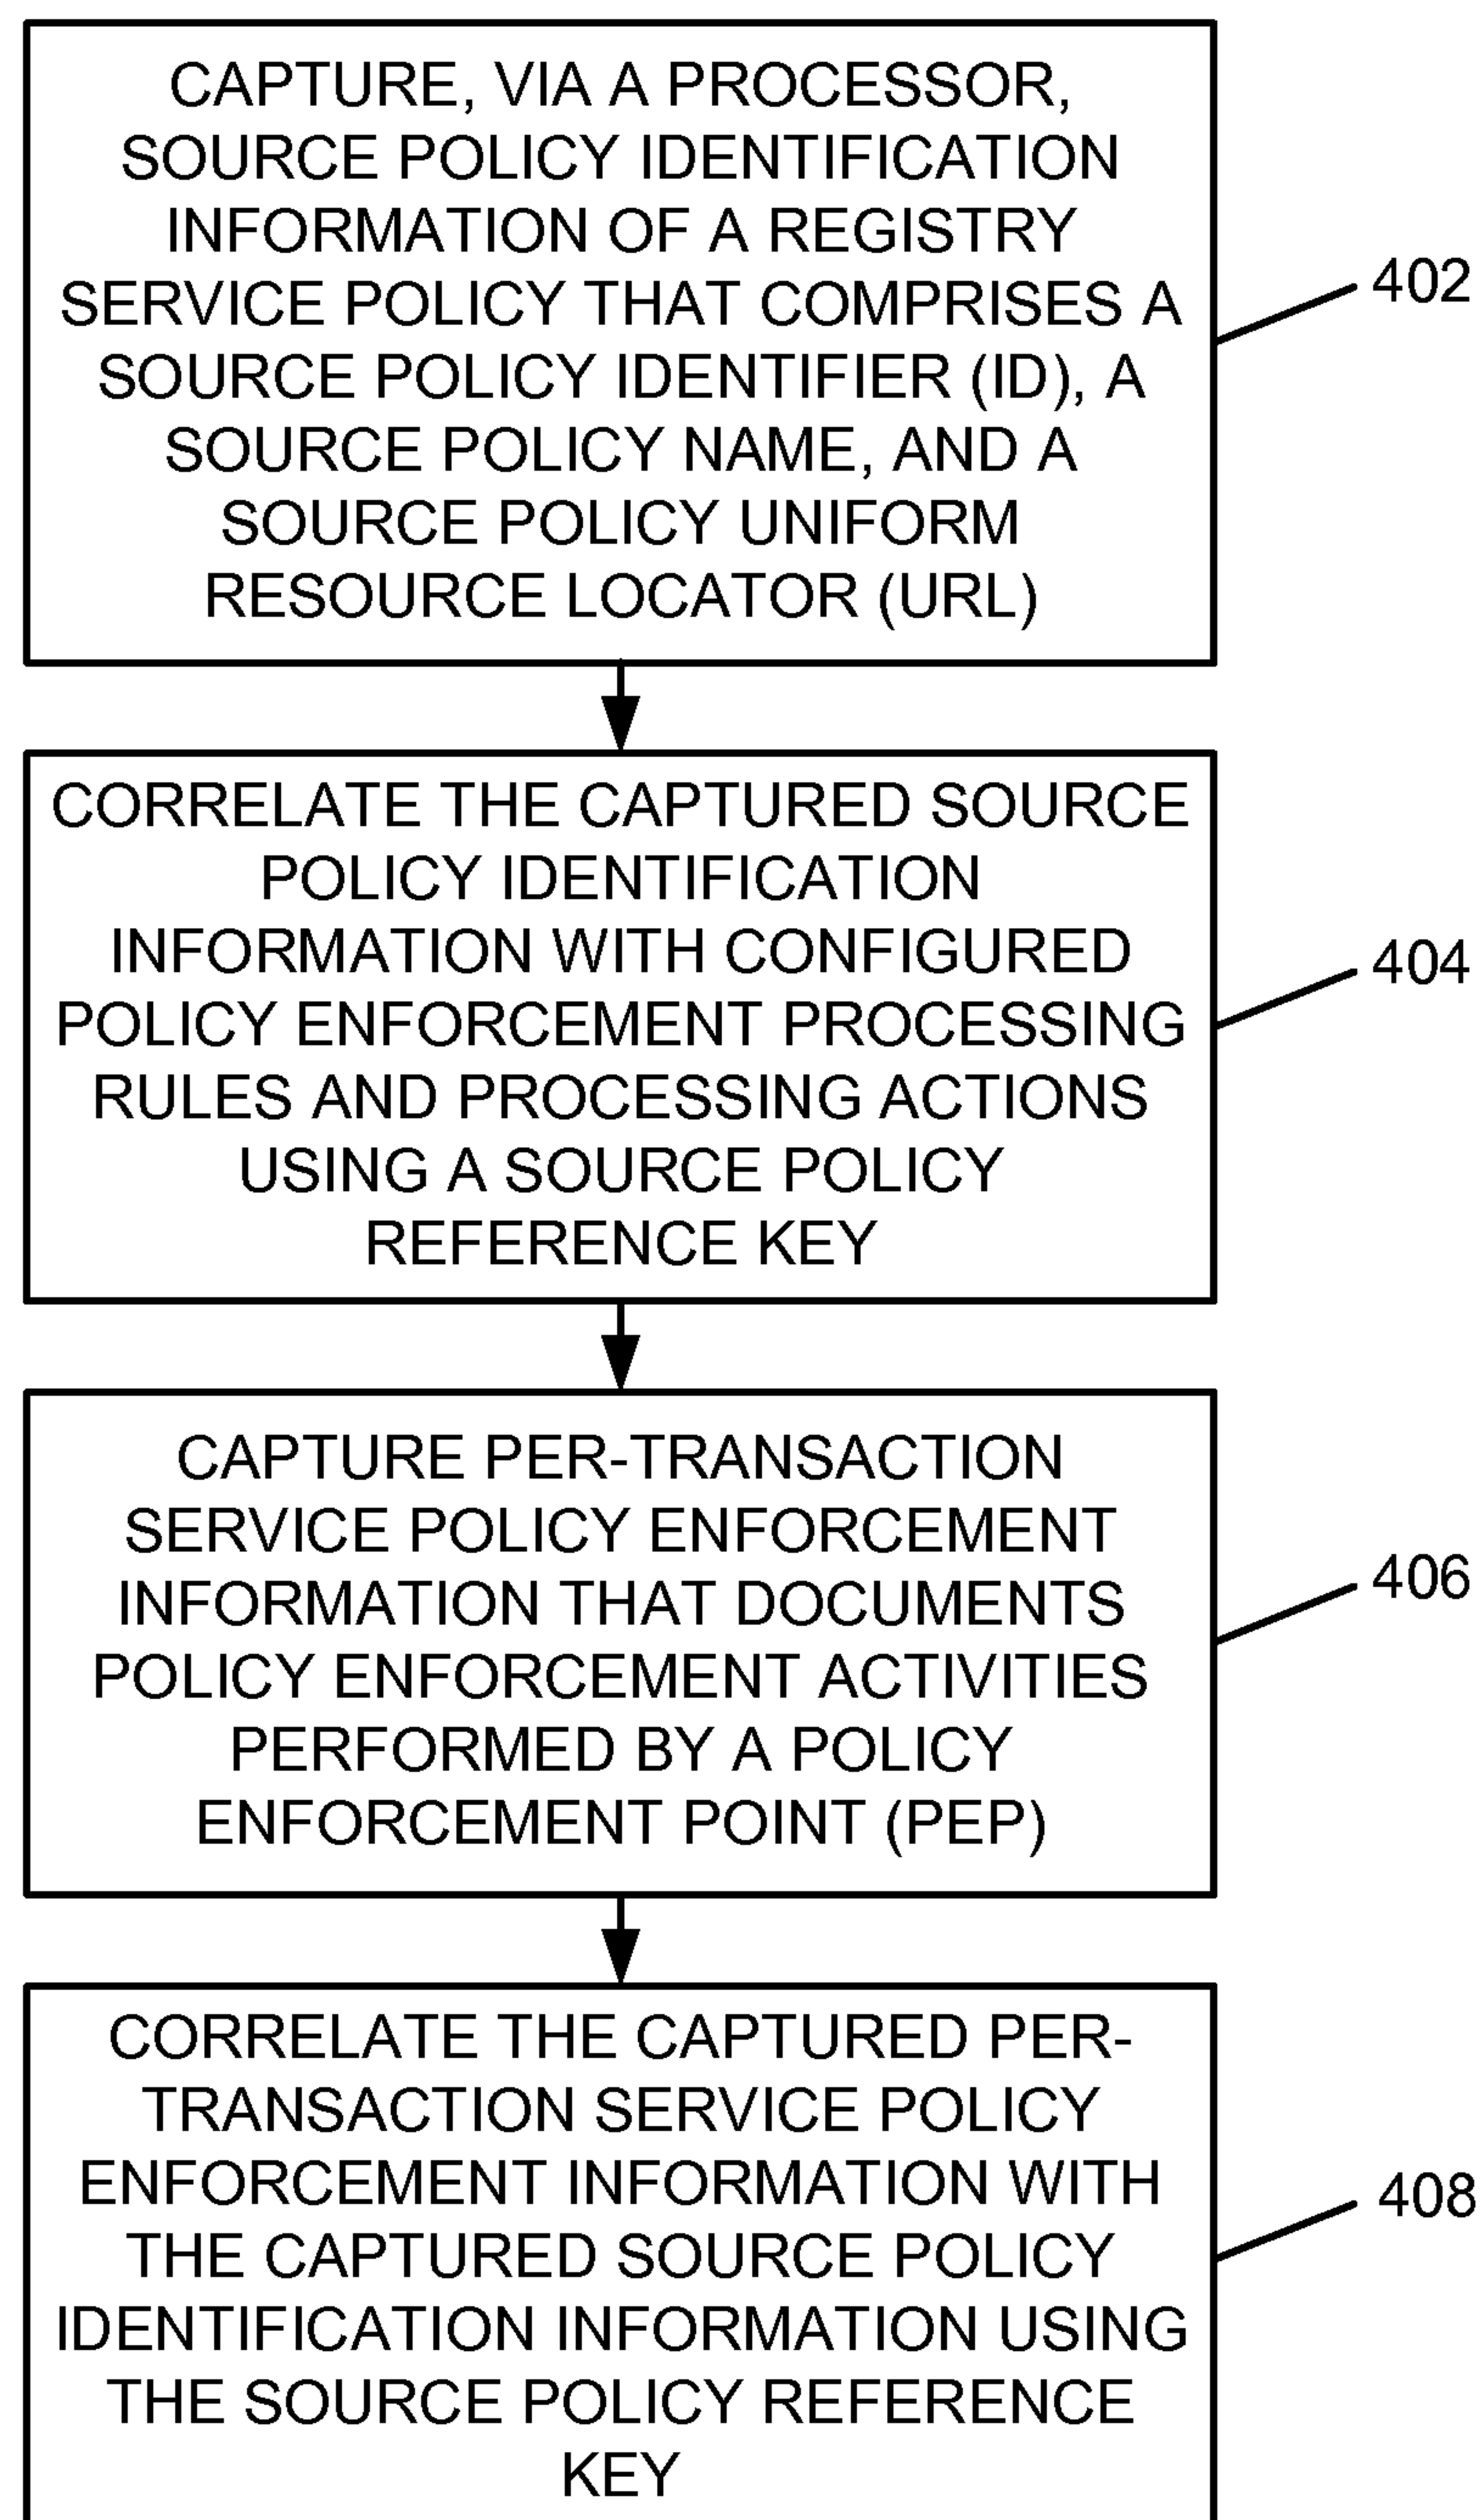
CAPTURE, VIA A PROCESSOR, SOURCE POLICY IDENTIFICATION INFORMATION OF A REGISTRY SERVICE POLICY THAT COMPRISES A SOURCE POLICY IDENTIFIER (ID), A SOURCE POLICY NAME, AND A SOURCE POLICY UNIFORM RESOURCE LOCATOR (URL)

402

CORRELATE THE CAPTURED SOURCE POLICY IDENTIFICATION INFORMATION WITH CONFIGURED POLICY ENFORCEMENT PROCESSING RULES AND PROCESSING ACTIONS USING A SOURCE POLICY REFERENCE KEY

404

CAPTURE PER-TRANSACTION SERVICE POLICY ENFORCEMENT INFORMATION THAT DOCUMENTS POLICY ENFORCEMENT ACTIVITIES PERFORMED BY A POLICY ENFORCEMENT POINT (PEP)

406

CORRELATE THE CAPTURED PER-TRANSACTION SERVICE POLICY ENFORCEMENT INFORMATION WITH THE CAPTURED SOURCE POLICY IDENTIFICATION INFORMATION USING THE SOURCE POLICY REFERENCE KEY

408